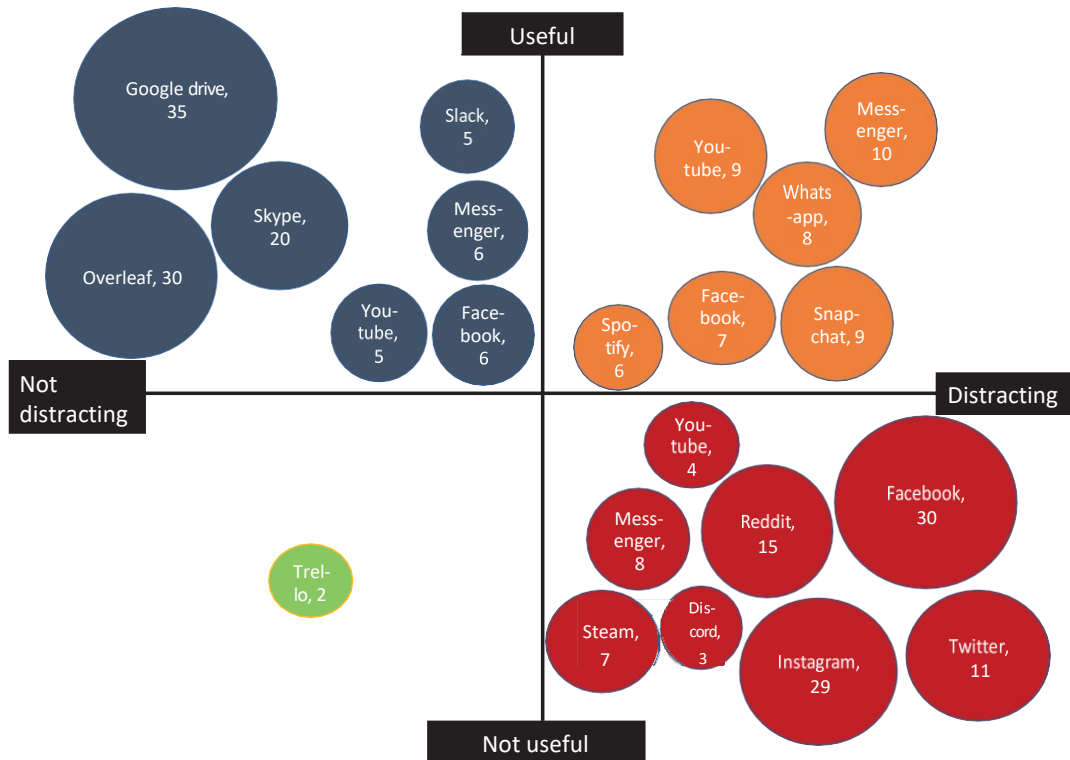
Useful

Google drive, 35

Slack, 5

Skype, 20

Messenger, 6

Overleaf, 30

Youtube, 5

Facebook, 6

Youtube, 9

Messenger, 10

Whats-app, 8

Facebook, 7

Snapchat, 9

Spotify, 6

Not distracting

Distracting

Youtube, 4

Facebook, 30

Reddit, 15

Messenger, 8

Trello, 2

Steam, 7

Discord, 3

Twitter, 11

Instagram, 29

Not useful